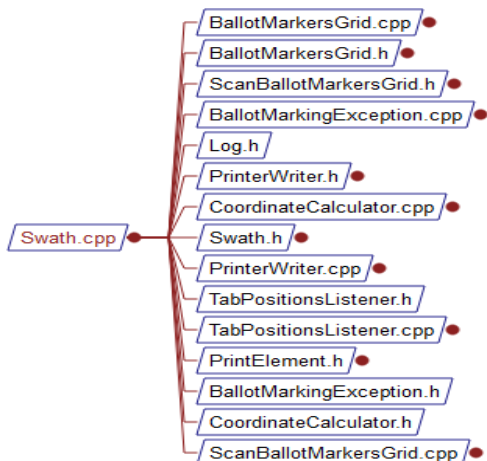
Swath.cpp

BallotMarkersGrid.cpp
BallotMarkersGrid.h
ScanBallotMarkersGrid.h
BallotMarkingException.cpp
Log.h
PrinterWriter.h
CoordinateCalculator.cpp
Swath.h
PrinterWriter.cpp
TabPositionsListener.h
TabPositionsListener.cpp
PrintElement.h
BallotMarkingException.h
CoordinateCalculator.h
ScanBallotMarkersGrid.cpp